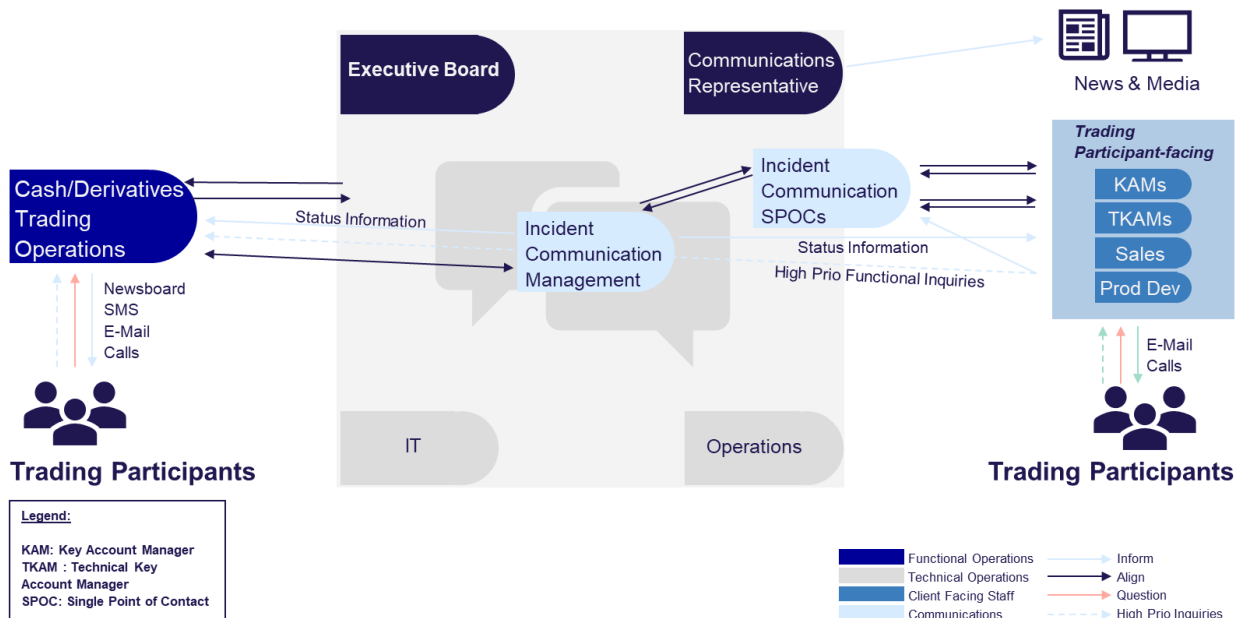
Executive Board

Communications Representative

News & Media

Trading Participant-facing

KAMs

TKAMs

Sales

Prod Dev

Cash/Derivatives Trading Operations

Status Information

Incident Communication SPOCs

Incident Communication Management

Status Information

High Prio Functional Inquiries

Newsboard
SMS
E-Mail
Calls

E-Mail
Calls

IT

Operations

Trading Participants

Trading Participants

Legend:

KAM: Key Account Manager
TKAM : Technical Key Account Manager
SPOC: Single Point of Contact

Functional Operations
Technical Operations
Client Facing Staff
Communications

Inform
Align
Question
High Prio Inquiries